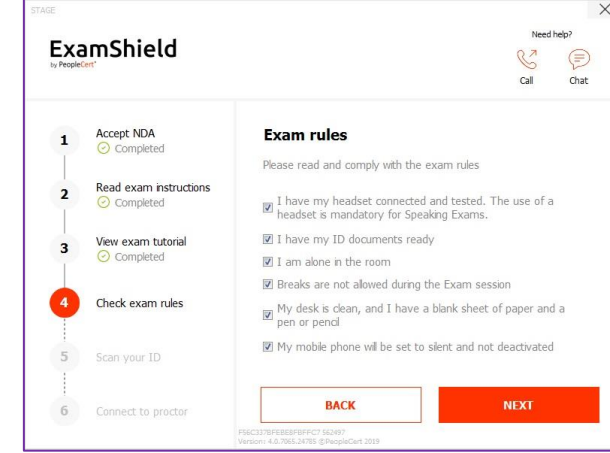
STAGE

×

ExamShield
by PeopleCert

Need help?

Call Chat

1 Accept NDA
Completed

2 Read exam instructions
Completed

3 View exam tutorial
Completed

4 Check exam rules

5 Scan your ID

6 Connect to proctor

Exam rules

Please read and comply with the exam rules

☑ I have my headset connected and tested. The use of a headset is mandatory for Speaking Exams.

☑ I have my ID documents ready

☑ I am alone in the room

☑ Breaks are not allowed during the Exam session

☑ My desk is clean, and I have a blank sheet of paper and a pen or pencil

☑ My mobile phone will be set to silent and not deactivated

BACK

NEXT

F56C337BFEBE8FBFFC7 562497
Version: 4.0.7665.24785 ©PeopleCert 2019